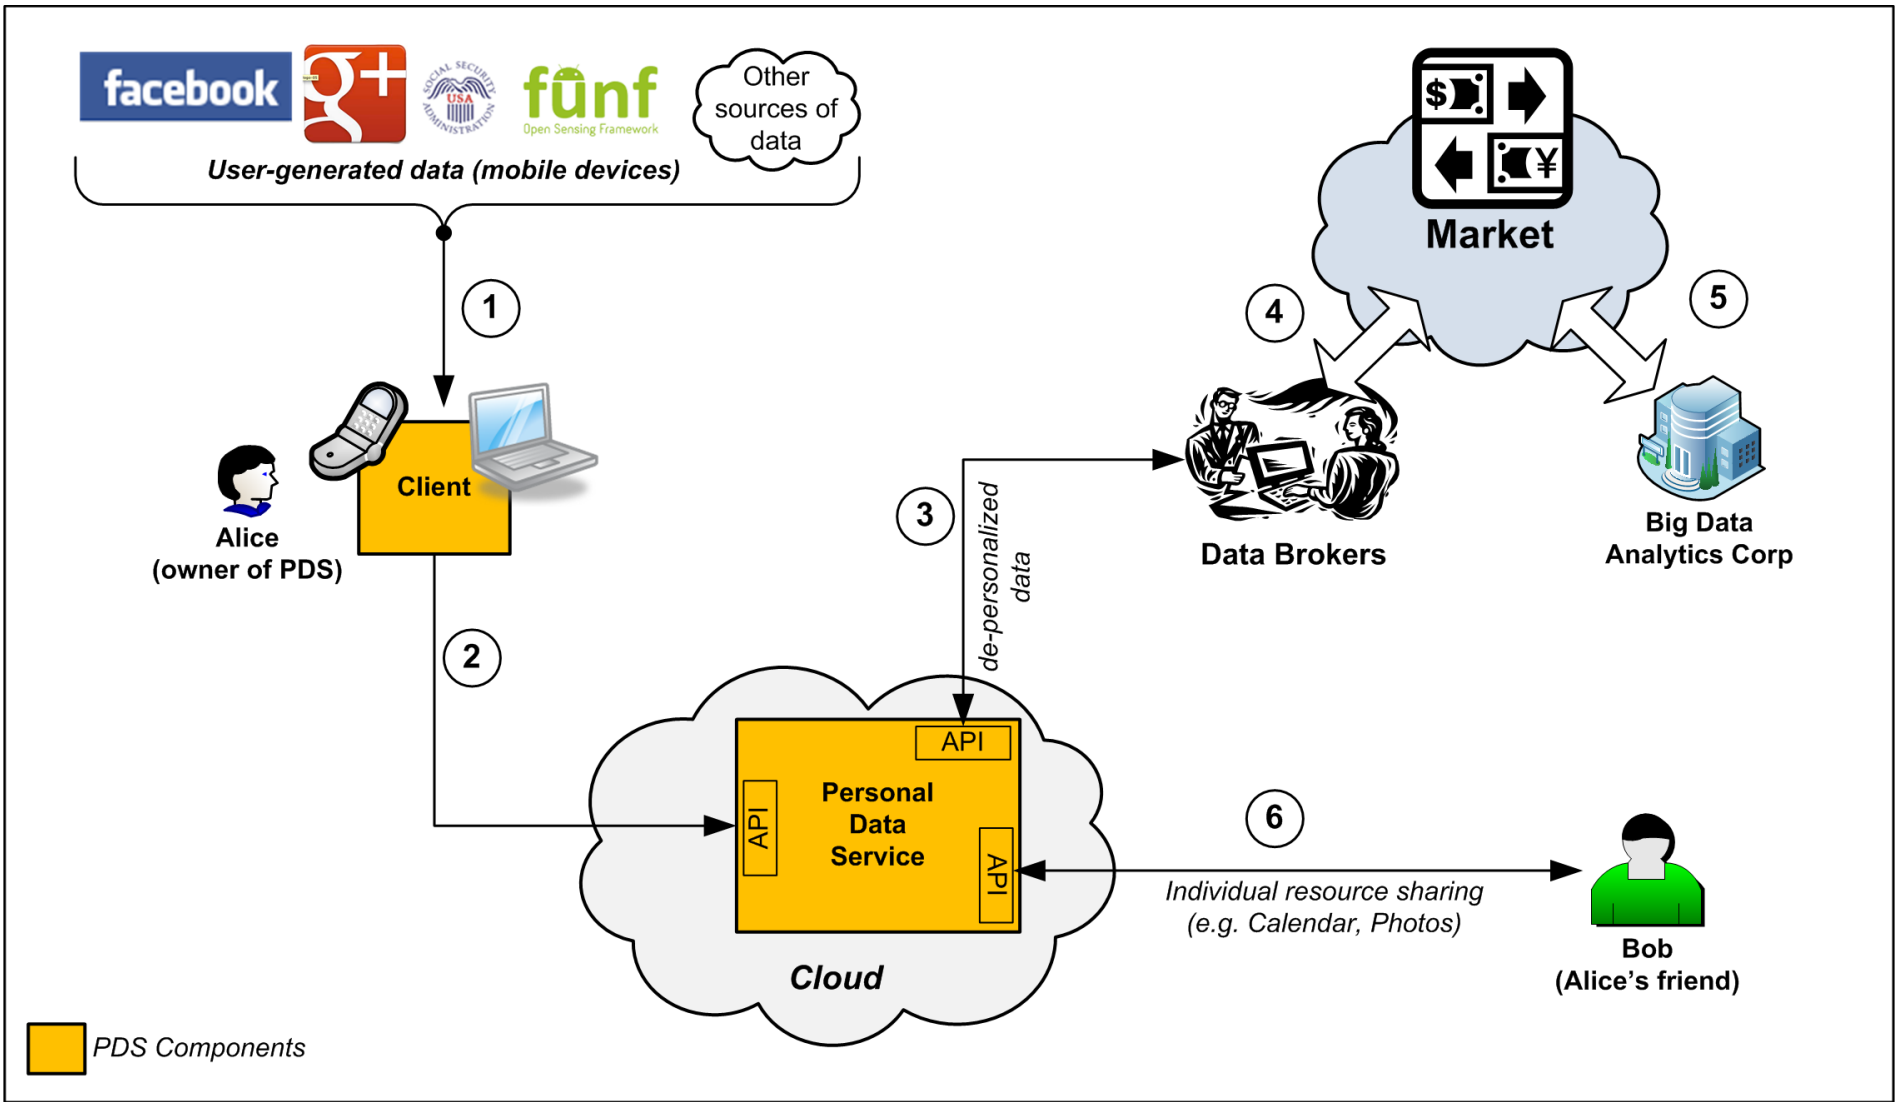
facebook g+ SOCIAL SECURITY USA ADMINISTRATION funf Open Sensing Framework Other sources of data

User-generated data (mobile devices)

1

Alice (owner of PDS)

Client

2

3

de-personalized data

$ ¥

Market

4

5

Data Brokers

Big Data Analytics Corp

API

API

Personal Data Service

API

6

Individual resource sharing (e.g. Calendar, Photos)

Cloud

Bob (Alice's friend)

PDS Components